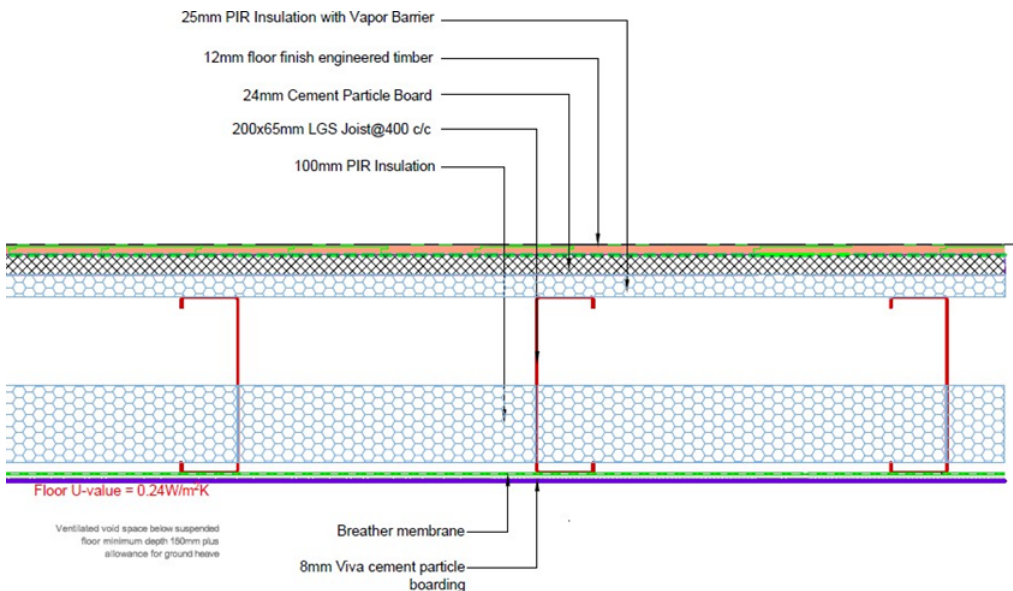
25mm PIR Insulation with Vapor Barrier

12mm floor finish engineered timber

24mm Cement Particle Board

200x65mm LGS Joist@400 c/c

100mm PIR Insulation

Floor U-value = 0.24W/m²K

Ventilated void space below suspended floor minimum depth 150mm plus allowance for ground heave

Breather membrane

8mm Viva cement particle boarding